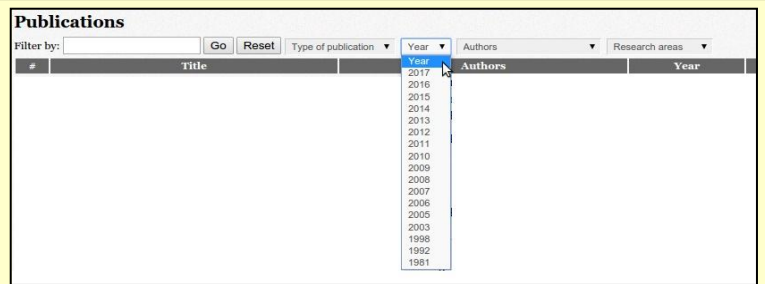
Publications

Filter by: Go Reset Type of publication ▼ Year ▼ Authors ▼ Research areas ▼

| # | Title | | Authors | Year |
|---|---|---|---|---|

Year
2017
2016
2015
2014
2013
2012
2011
2010
2009
2008
2007
2006
2005
2003
1998
1992
1981